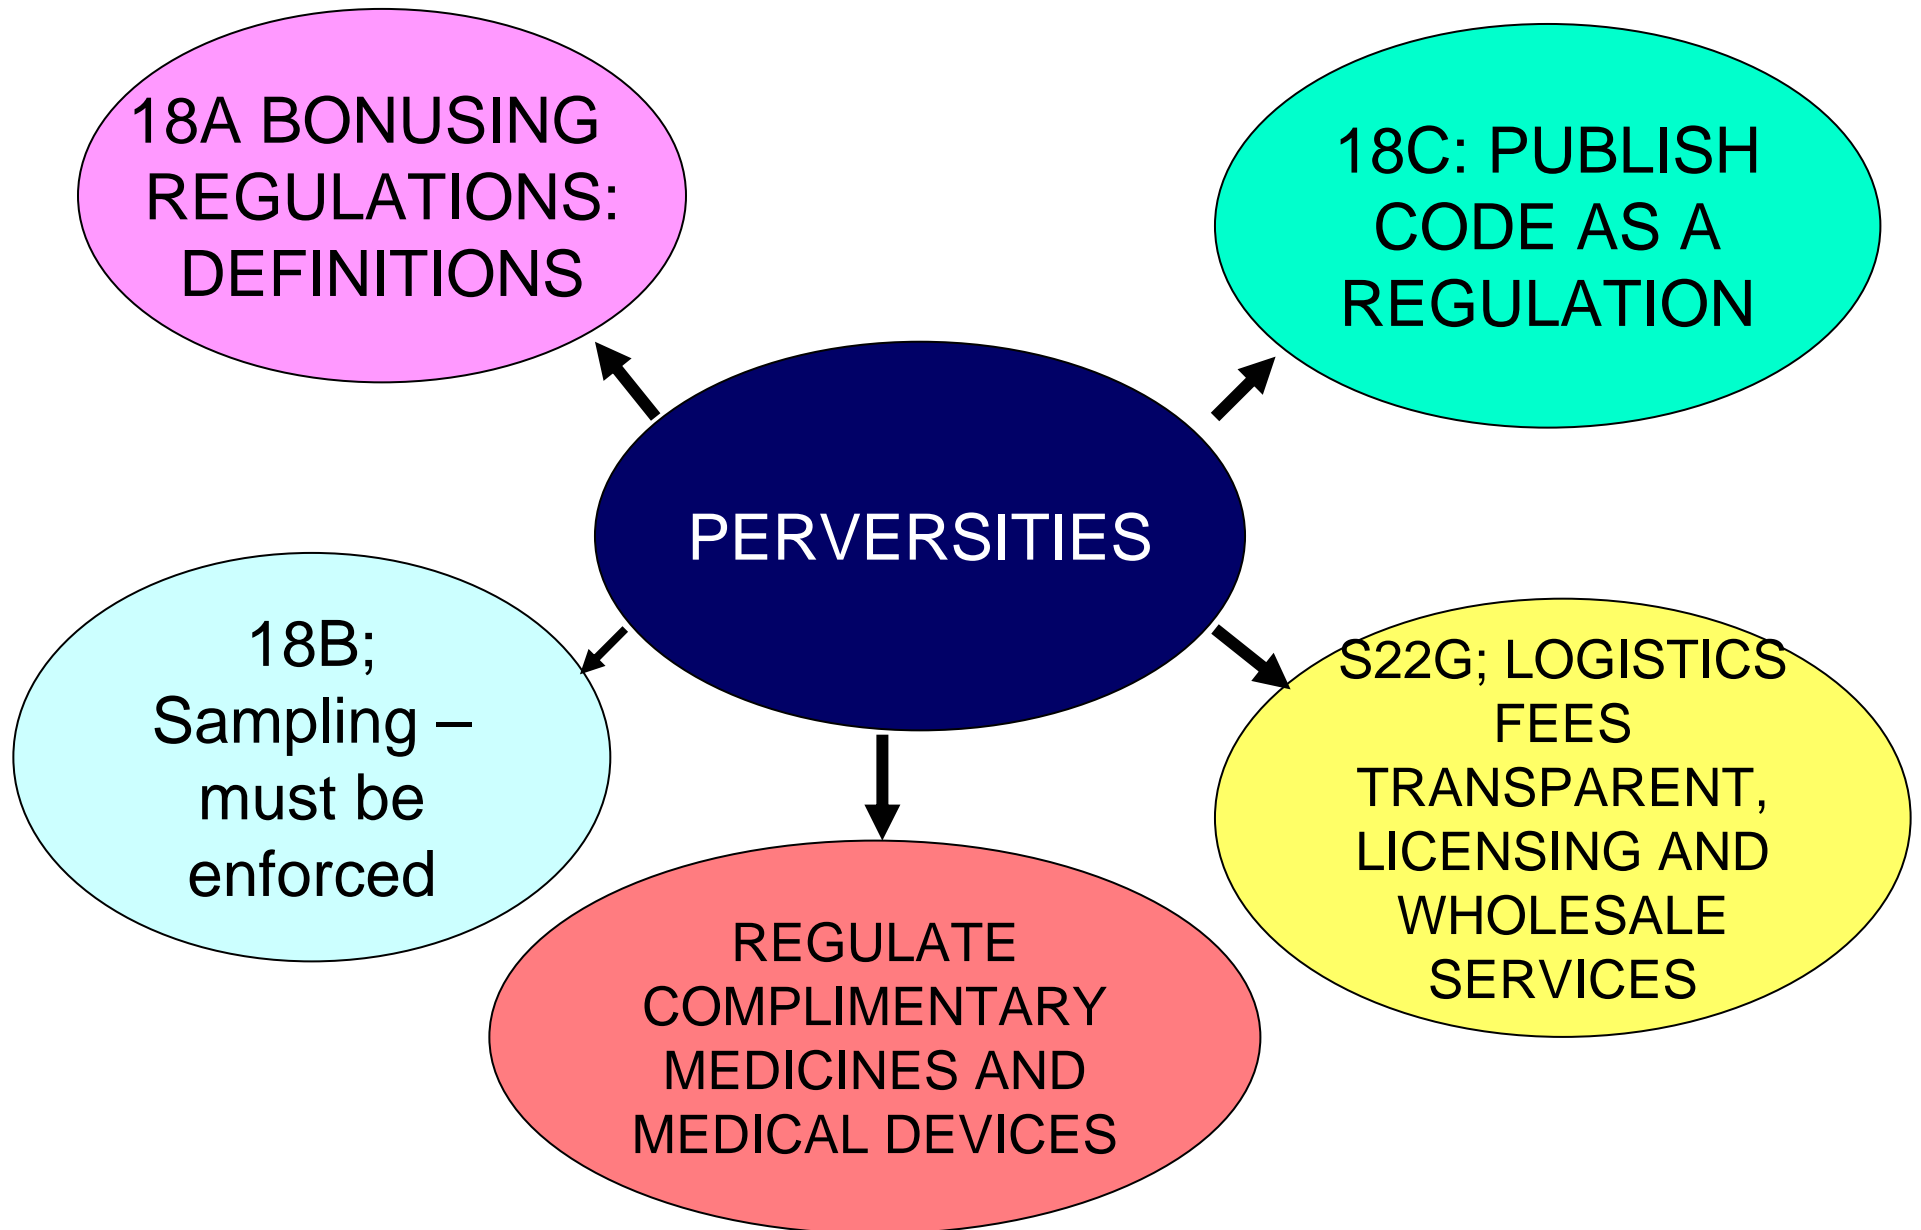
18A BONUSING REGULATIONS: DEFINITIONS

18C: PUBLISH CODE AS A REGULATION

PERVERSITIES

18B; Sampling – must be enforced

S22G; LOGISTICS FEES TRANSPARENT, LICENSING AND WHOLESALE SERVICES

REGULATE COMPLIMENTARY MEDICINES AND MEDICAL DEVICES